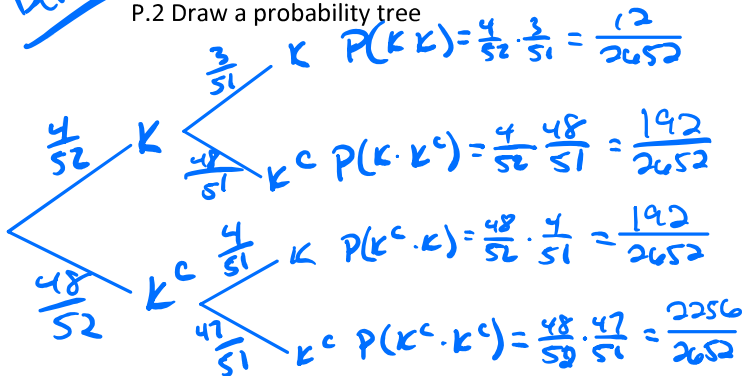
P.2 Draw a probability tree

$\frac{4}{52}$ K
$\frac{3}{51}$ K $P(KK)=\frac{4}{52}\cdot\frac{3}{51}=\frac{12}{2652}$
$\frac{48}{51}$ $K^c$ $P(K\cdot K^c)=\frac{4}{52}\frac{48}{51}=\frac{192}{2652}$

$\frac{48}{52}$ $K^c$
$\frac{4}{51}$ K $P(K^c\cdot K)=\frac{48}{52}\cdot\frac{4}{51}=\frac{192}{2652}$
$\frac{47}{51}$ $K^c$ $P(K^c\cdot K^c)=\frac{48}{52}\cdot\frac{47}{51}=\frac{2256}{2652}$